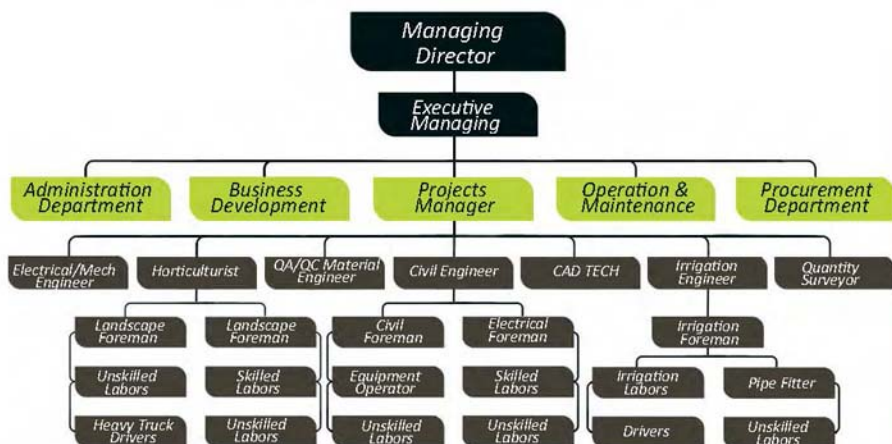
Managing Director

Executive Managing

Administration Department

Business Development

Projects Manager

Operation & Maintenance

Procurement Department

Electrical/Mech Engineer

Horticulturist

QA/QC Material Engineer

Civil Engineer

CAD TECH

Irrigation Engineer

Quantity Surveyor

Landscape Foreman

Landscape Foreman

Civil Foreman

Electrical Foreman

Irrigation Foreman

Unskilled Labors

Skilled Labors

Equipment Operator

Skilled Labors

Irrigation Labors

Pipe Fitter

Heavy Truck Drivers

Unskilled Labors

Unskilled Labors

Unskilled Labors

Drivers

Unskilled Labors